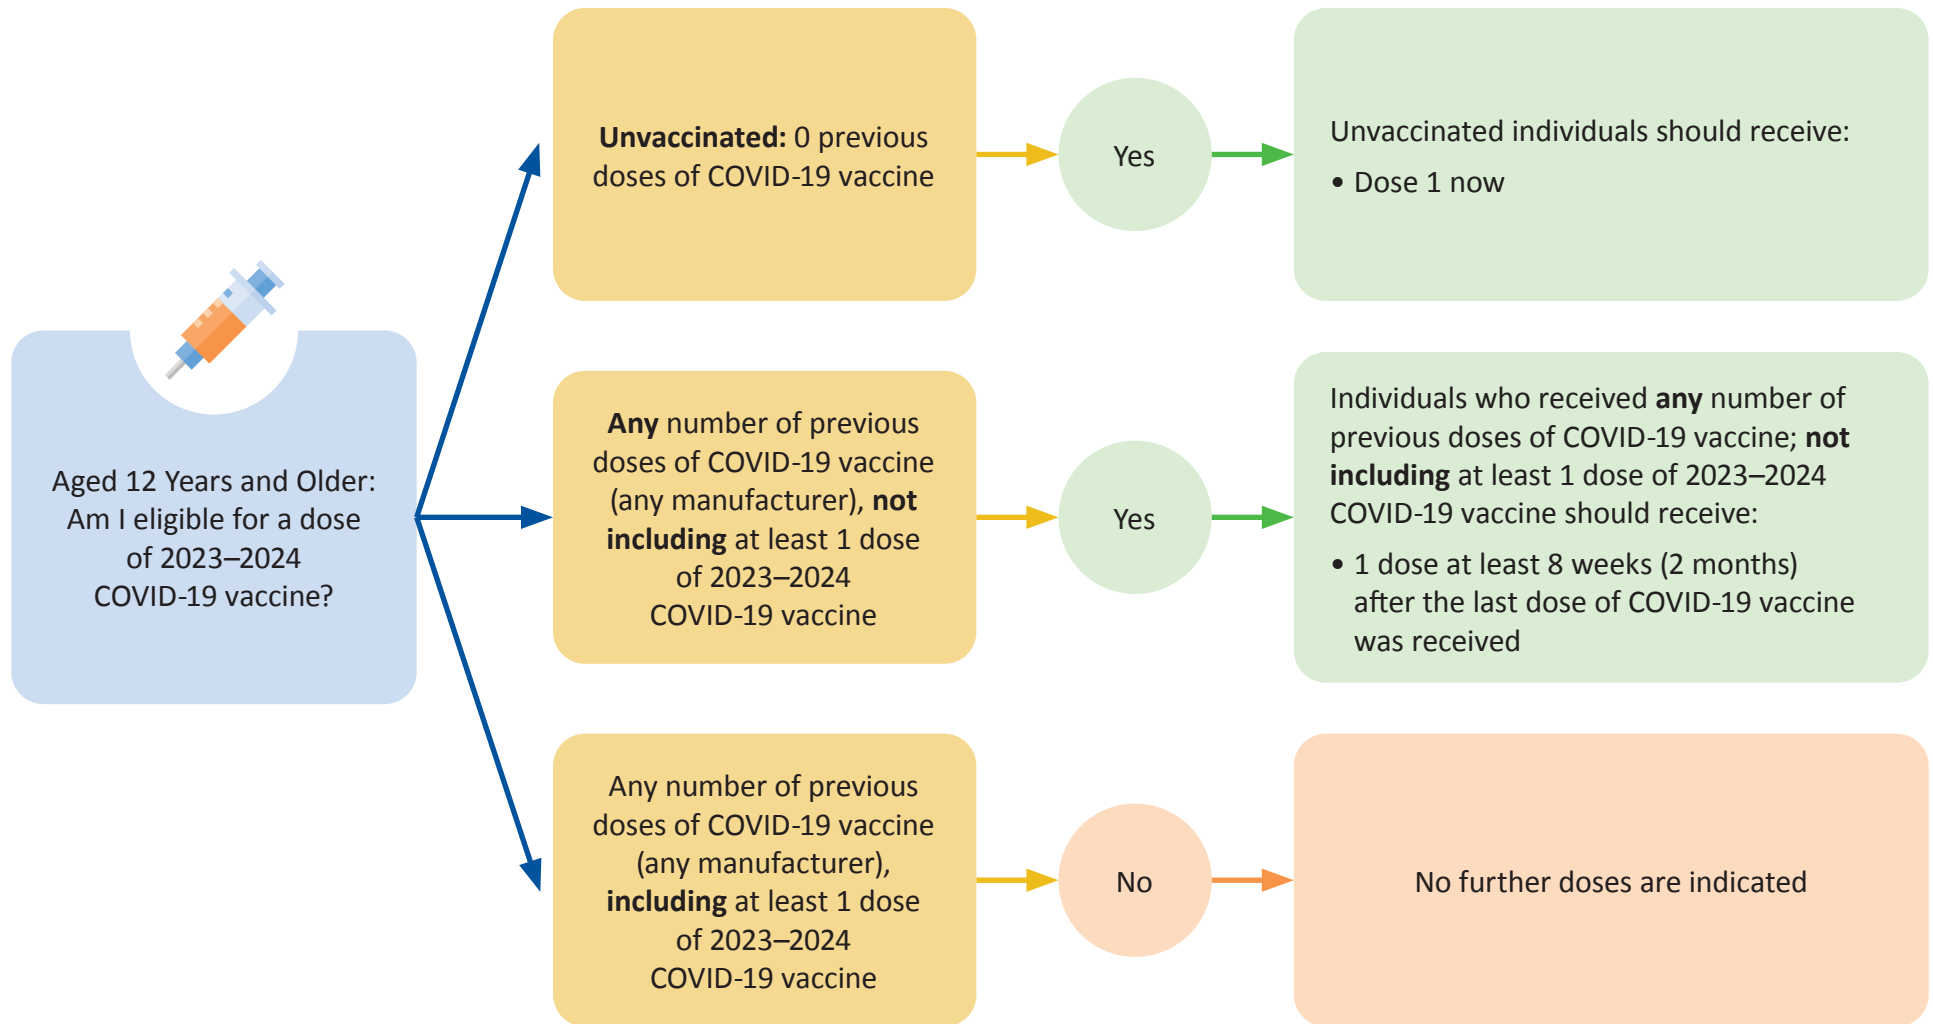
Aged 12 Years and Older: Am I eligible for a dose of 2023–2024 COVID-19 vaccine?

**Unvaccinated:** 0 previous doses of COVID-19 vaccine

Yes

Unvaccinated individuals should receive:

• Dose 1 now

**Any** number of previous doses of COVID-19 vaccine (any manufacturer), **not including** at least 1 dose of 2023–2024 COVID-19 vaccine

Yes

Individuals who received **any** number of previous doses of COVID-19 vaccine; **not including** at least 1 dose of 2023–2024 COVID-19 vaccine should receive:

• 1 dose at least 8 weeks (2 months) after the last dose of COVID-19 vaccine was received

Any number of previous doses of COVID-19 vaccine (any manufacturer), **including** at least 1 dose of 2023–2024 COVID-19 vaccine

No

No further doses are indicated